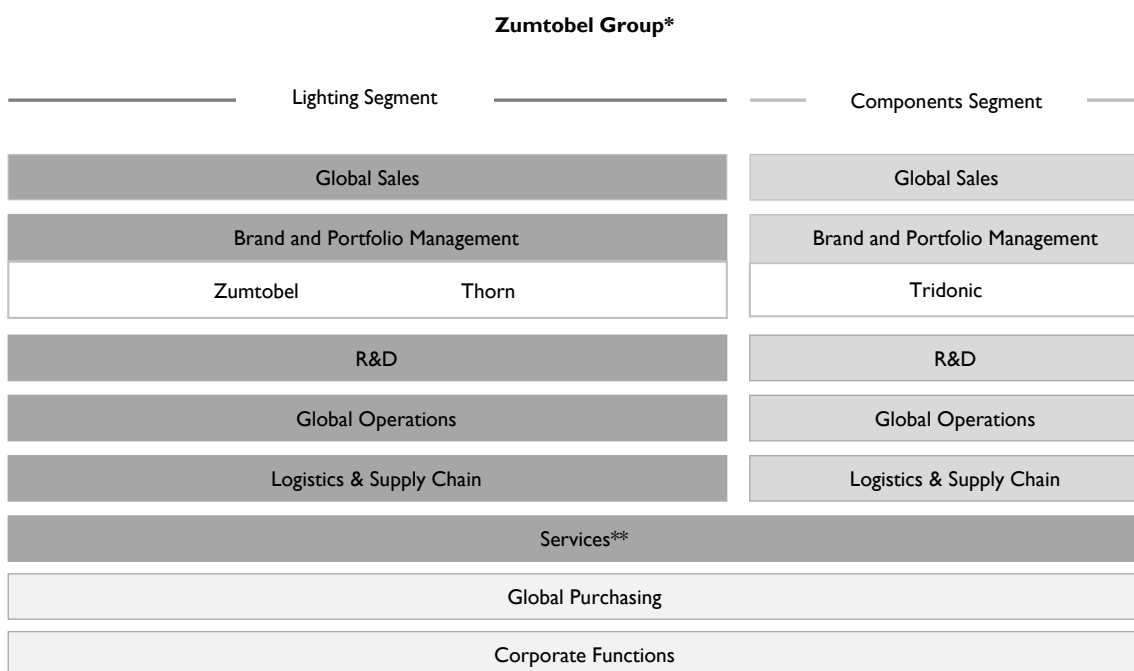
Zumtobel Group*

Lighting Segment

Components Segment

Global Sales

Global Sales

Brand and Portfolio Management

Brand and Portfolio Management

Zumtobel

Thorn

Tridonic

R&D

R&D

Global Operations

Global Operations

Logistics & Supply Chain

Logistics & Supply Chain

Services**

Global Purchasing

Corporate Functions